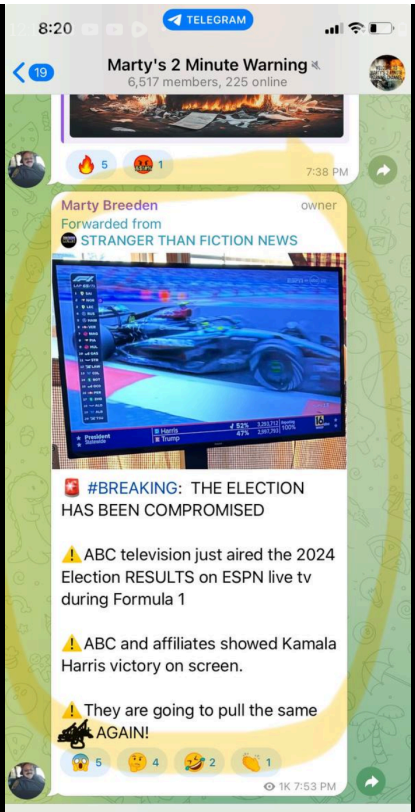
8:20

TELEGRAM

19

Marty's 2 Minute Warning

6,517 members, 225 online

5 1

7:38 PM

Marty Breeden owner

Forwarded from

STRANGER THAN FICTION NEWS

President Statewide

Harris 52%

Trump 47%

🚨 #BREAKING: THE ELECTION HAS BEEN COMPROMISED

⚠️ABC television just aired the 2024 Election RESULTS on ESPN live tv during Formula 1

⚠️ABC and affiliates showed Kamala Harris victory on screen.

⚠️They are going to pull the same AGAIN!

5 4 2 1

1K 7:53 PM